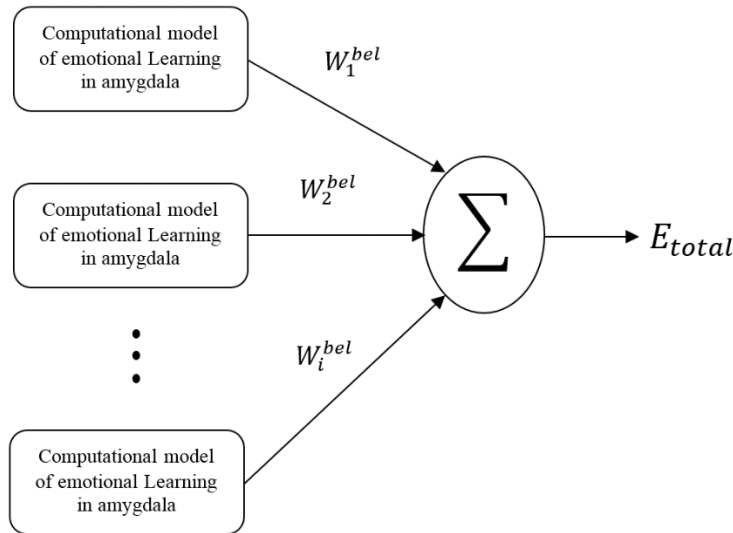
Computational model of emotional Learning in amygdala

$W_1^{bel}$

Computational model of emotional Learning in amygdala

$W_2^{bel}$

$\sum$

$E_{total}$

$W_i^{bel}$

Computational model of emotional Learning in amygdala